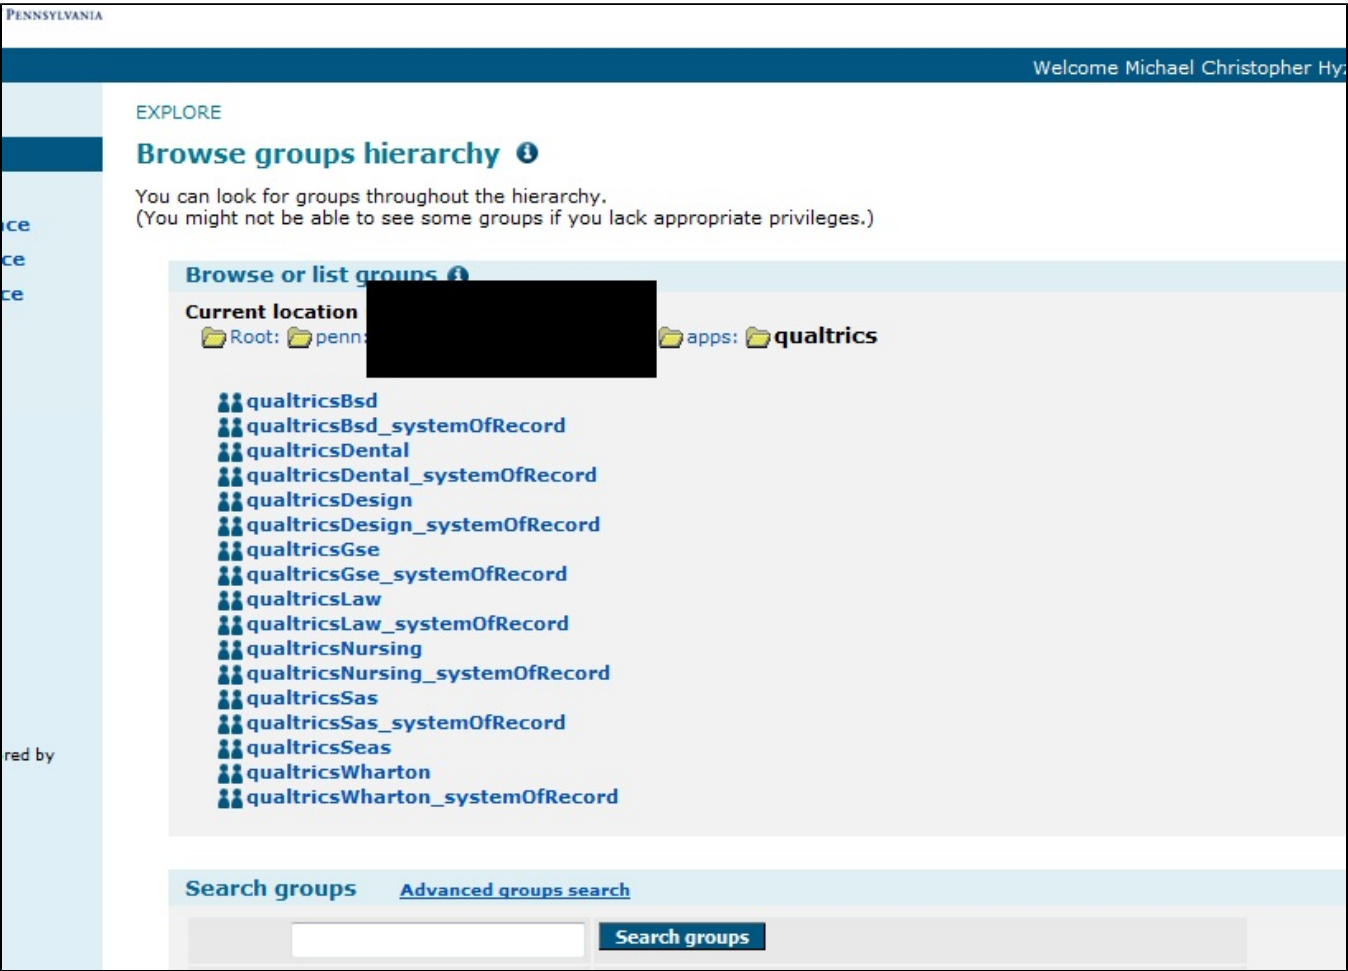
PENNSYLVANIA

Welcome Michael Christopher Hy

ce
ce
ce

red by

EXPLORE

Browse groups hierarchy

You can look for groups throughout the hierarchy.
(You might not be able to see some groups if you lack appropriate privileges.)

Browse or list groups

Current location
Root: penn: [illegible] apps: qualtrics

qualtricsBsd
qualtricsBsd_systemOfRecord
qualtricsDental
qualtricsDental_systemOfRecord
qualtricsDesign
qualtricsDesign_systemOfRecord
qualtricsGse
qualtricsGse_systemOfRecord
qualtricsLaw
qualtricsLaw_systemOfRecord
qualtricsNursing
qualtricsNursing_systemOfRecord
qualtricsSas
qualtricsSas_systemOfRecord
qualtricsSeas
qualtricsWharton
qualtricsWharton_systemOfRecord

Search groups Advanced groups search

Search groups